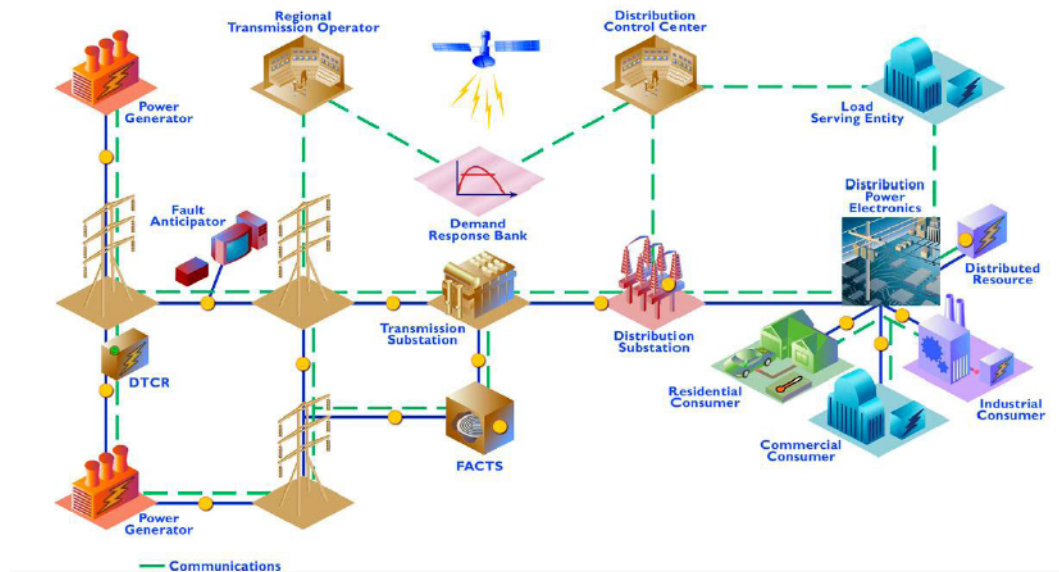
Regional Transmission Operator

Distribution Control Center

Power Generator

Load Serving Entity

Fault Anticipator

Demand Response Bank

Distribution Power Electronics

Distributed Resource

Transmission Substation

Distribution Substation

DTCR

Residential Consumer

Industrial Consumer

Commercial Consumer

FACTS

Power Generator

Communications